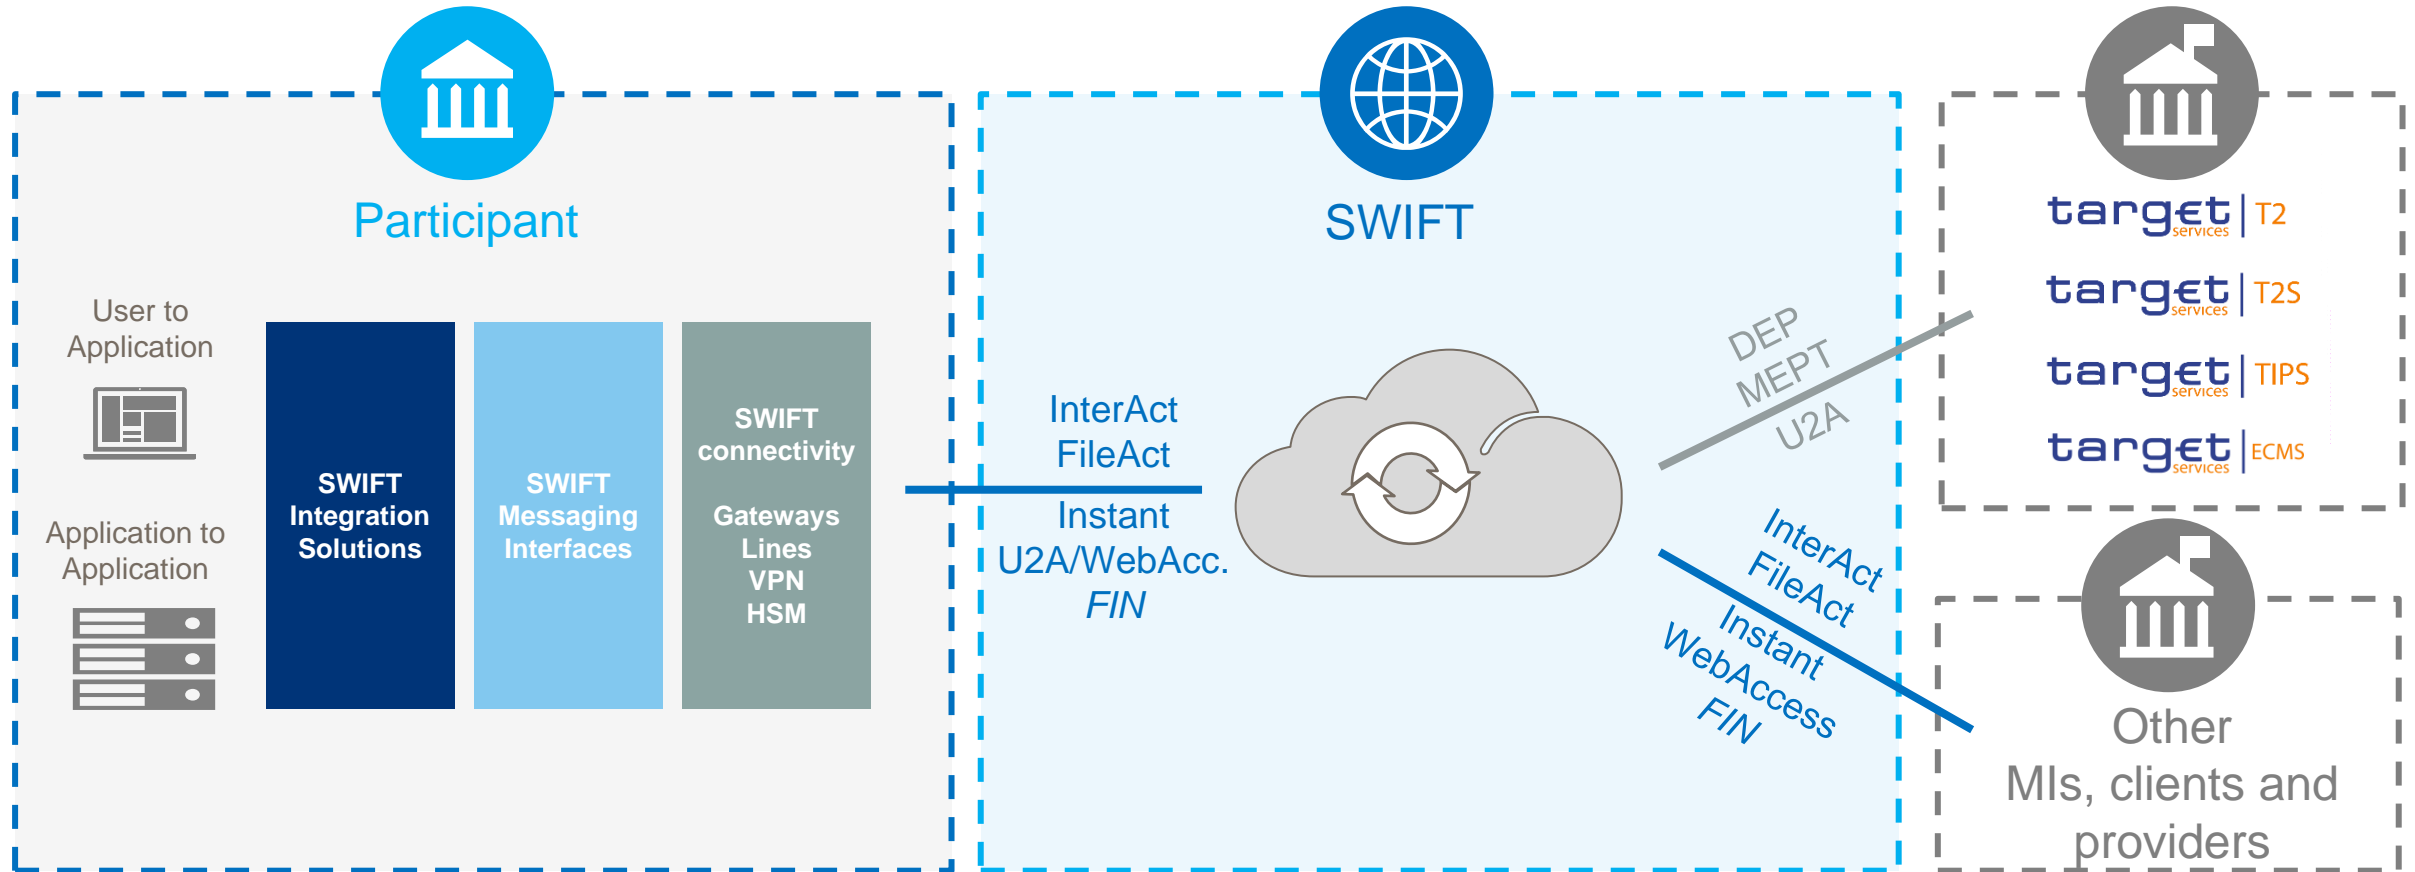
Participant

User to Application

Application to Application

SWIFT Integration Solutions

SWIFT Messaging Interfaces

SWIFT connectivity

Gateways
Lines
VPN
HSM

SWIFT

InterAct
FileAct

Instant
U2A/WebAcc.
FIN

DEP
MEPT
U2A

InterAct
FileAct
Instant
WebAccess
FIN

target services | T2

target services | T2S

target services | TIPS

target services | ECMS

Other
MIs, clients and providers